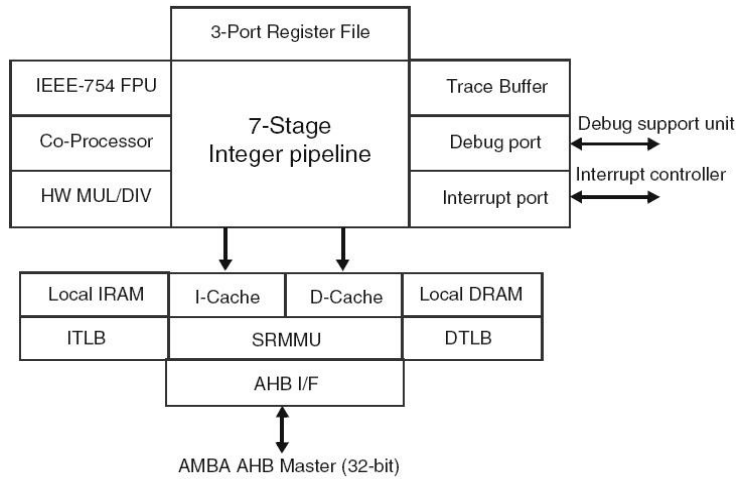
3-Port Register File

IEEE-754 FPU

Co-Processor

HW MUL/DIV

7-Stage
Integer pipeline

Trace Buffer

Debug port

Interrupt port

Debug support unit

Interrupt controller

Local IRAM

I-Cache

D-Cache

Local DRAM

ITLB

SRMMU

DTLB

AHB I/F

AMBA AHB Master (32-bit)